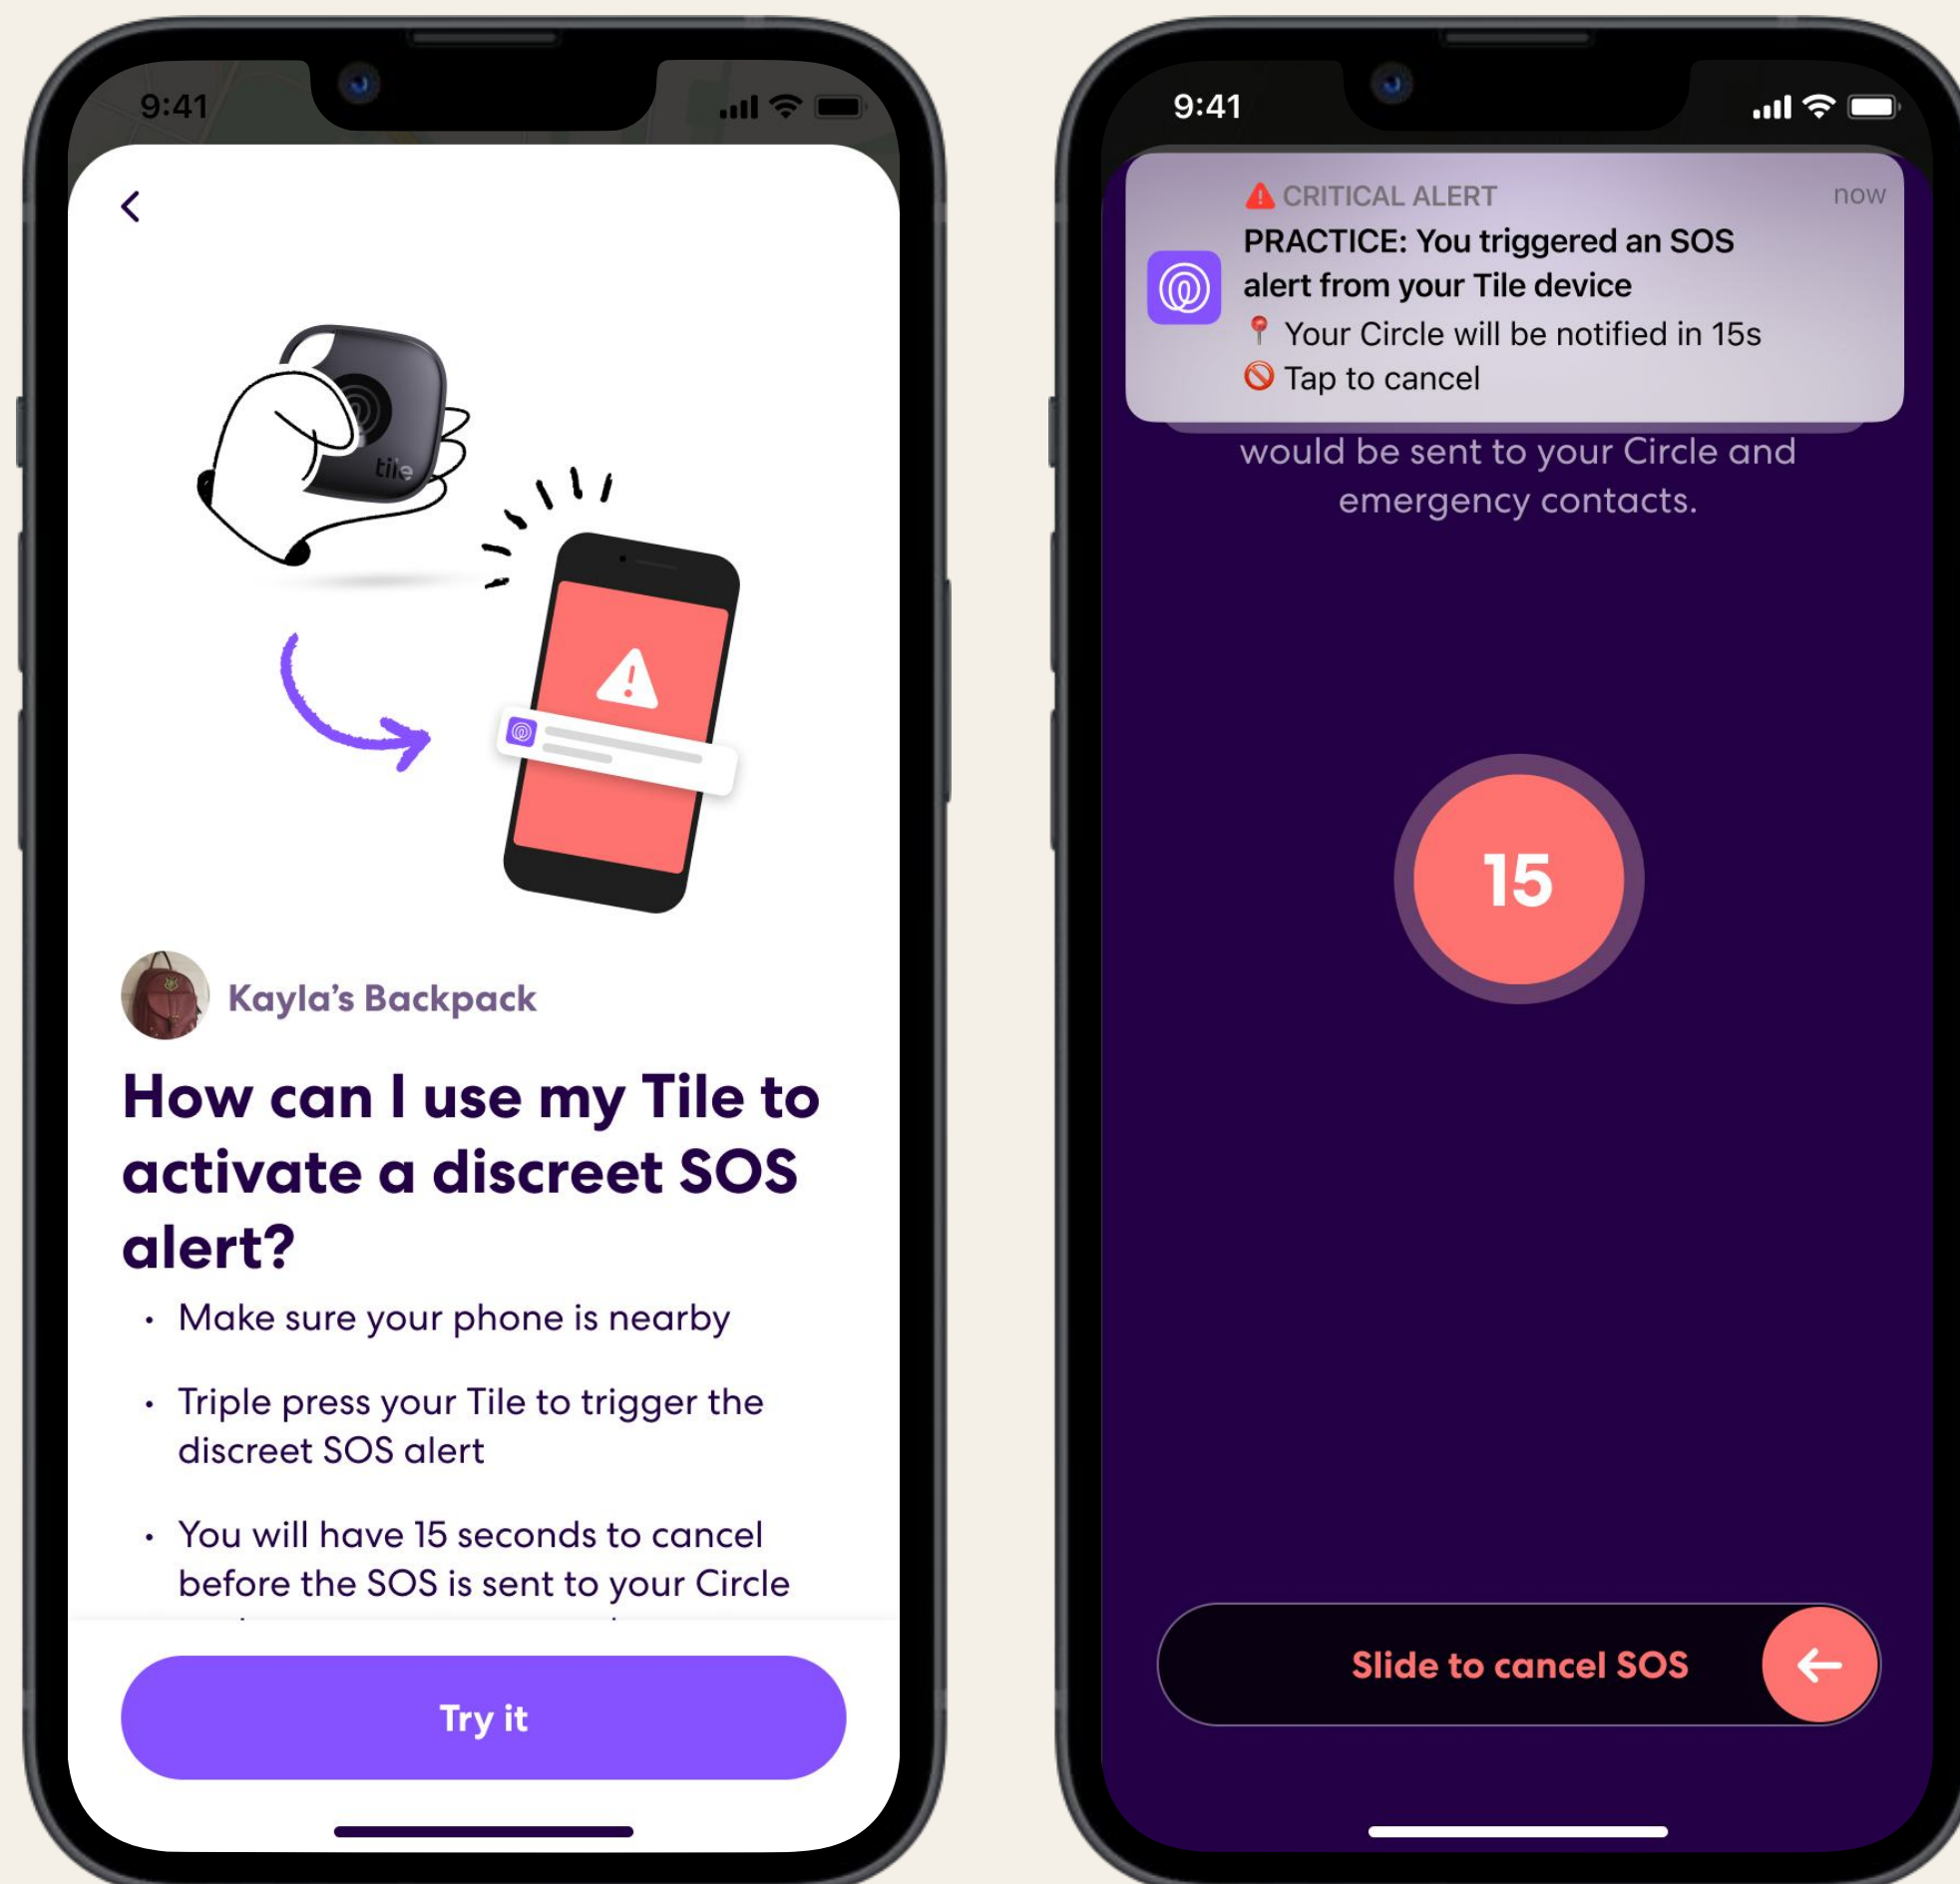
9:41

tile

Kayla's Backpack

How can I use my Tile to activate a discreet SOS alert?

- Make sure your phone is nearby
- Triple press your Tile to trigger the discreet SOS alert
- You will have 15 seconds to cancel before the SOS is sent to your Circle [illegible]

Try it

9:41

CRITICAL ALERT now
PRACTICE: You triggered an SOS alert from your Tile device
Your Circle will be notified in 15s
Tap to cancel

would be sent to your Circle and emergency contacts.

15

Slide to cancel SOS